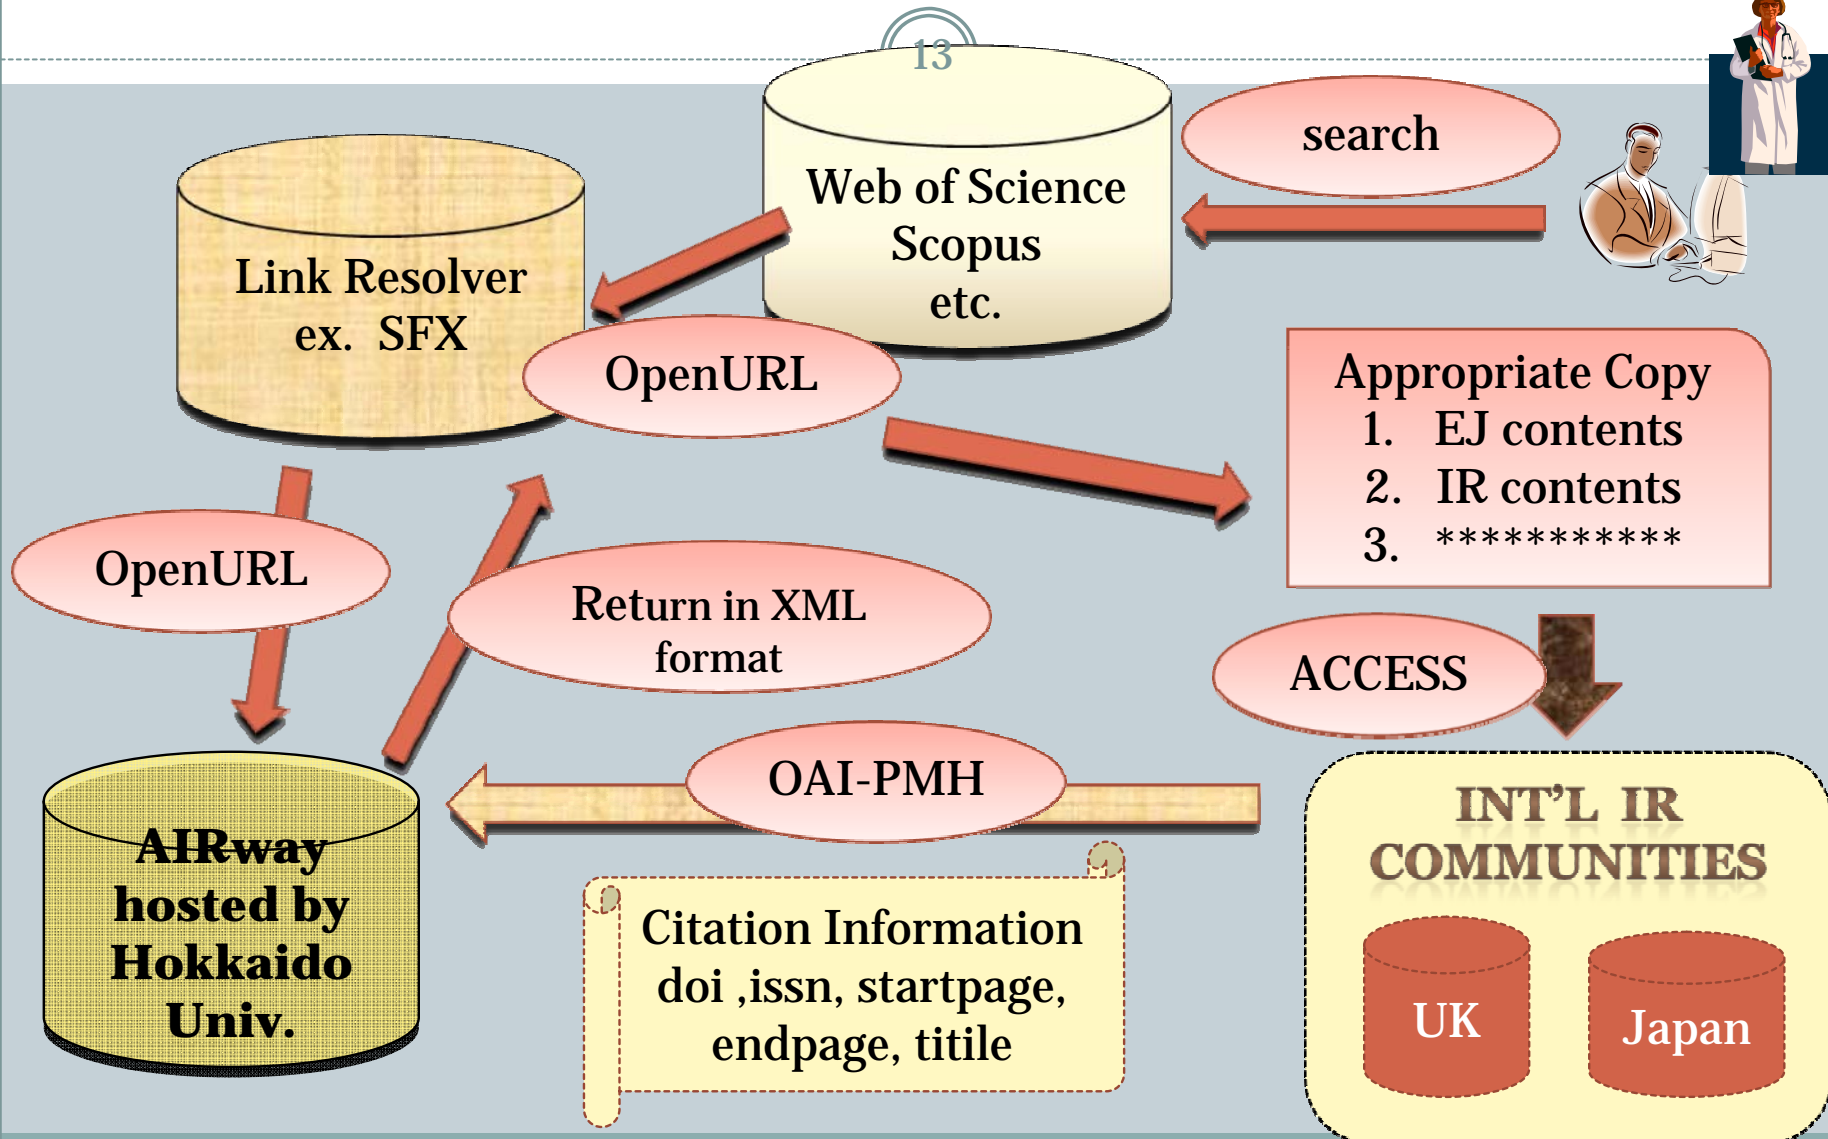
13

Web of Science
Scopus
etc.

search

Link Resolver
ex. SFX

OpenURL

Appropriate Copy
1. EJ contents
2. IR contents
3. ***********

OpenURL

Return in XML format

ACCESS

OAI-PMH

AIRway hosted by Hokkaido Univ.

INT'L IR COMMUNITIES

UK

Japan

Citation Information
doi ,issn, startpage, endpage, titile